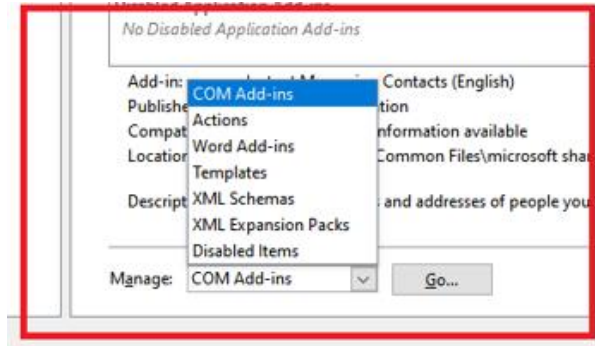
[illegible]
No Disabled Application Add-ins

Add-in: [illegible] Contacts (English)
Publishe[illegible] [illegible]tion
Compat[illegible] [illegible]nformation available
Location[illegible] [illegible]Common Files\microsoft sha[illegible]

Descript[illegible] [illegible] and addresses of people you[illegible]

COM Add-ins
Actions
Word Add-ins
Templates
XML Schemas
XML Expansion Packs
Disabled Items

Manage: COM Add-ins
Go...